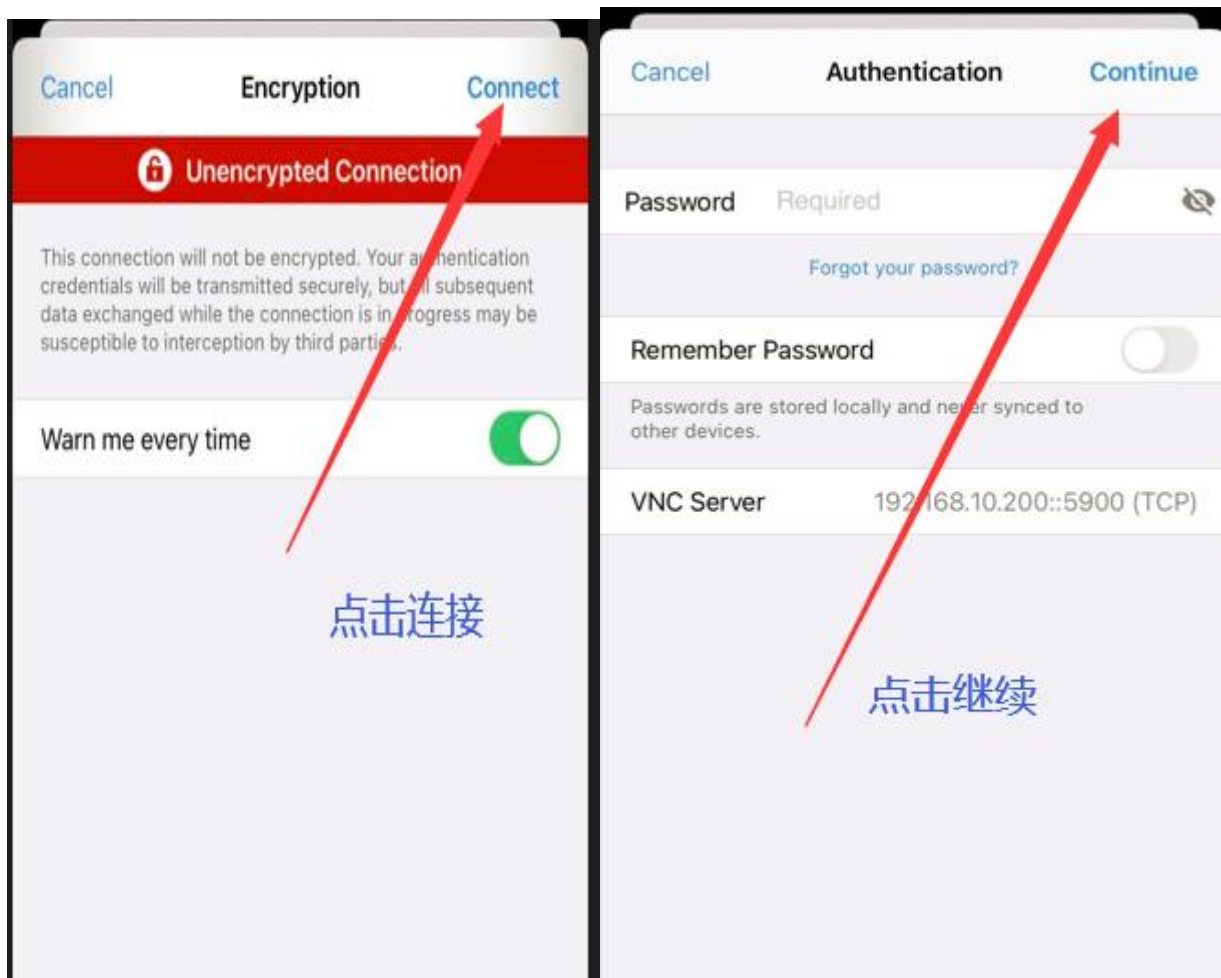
Cancel Encryption Connect

Unencrypted Connection

This connection will not be encrypted. Your authentication credentials will be transmitted securely, but all subsequent data exchanged while the connection is in progress may be susceptible to interception by third parties.

Warn me every time

点击连接

Cancel Authentication Continue

Password Required

Forgot your password?

Remember Password

Passwords are stored locally and never synced to other devices.

VNC Server 192.168.10.200::5900 (TCP)

点击继续